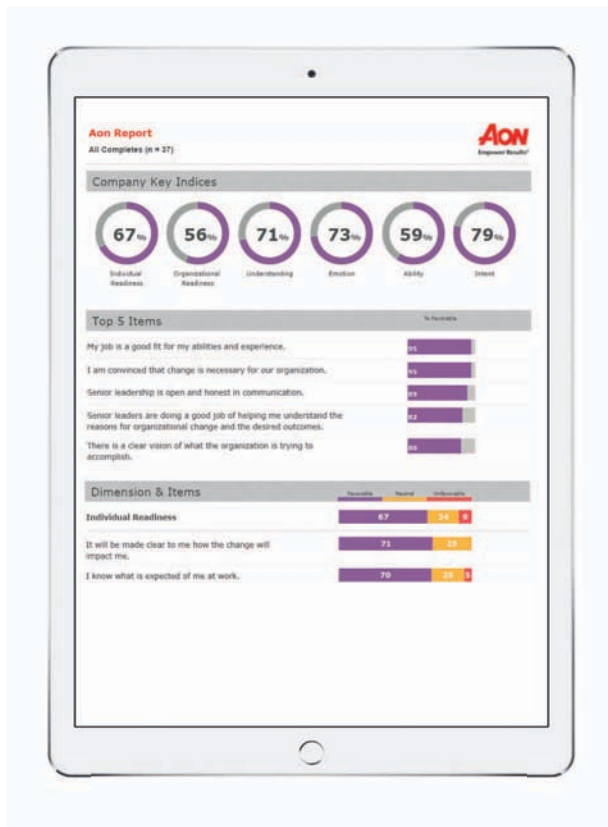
Aon Report
All Completes (n = 37)

AON
Empower Results®

Company Key Indices

67%
Individual Readiness

56%
Organizational Readiness

71%
Understanding

73%
Emotion

59%
Ability

79%
Intent

Top 5 Items

% Favorable

My job is a good fit for my abilities and experience. 95

I am convinced that change is necessary for our organization. 95

Senior leadership is open and honest in communication. 89

Senior leaders are doing a good job of helping me understand the reasons for organizational change and the desired outcomes. 82

There is a clear vision of what the organization is trying to accomplish. 85

Dimension & Items

Favorable Neutral Unfavorable

Individual Readiness 67 24 8

It will be made clear to me how the change will impact me. 71 25

I know what is expected of me at work. 70 25 5